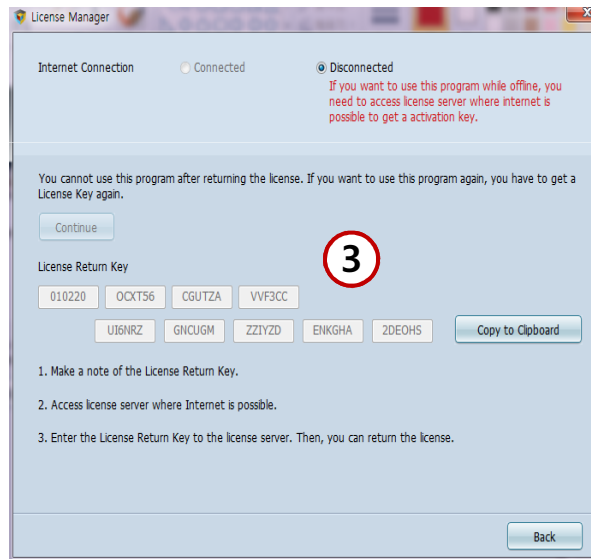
License Manager

Internet Connection

Connected

Disconnected

If you want to use this program while offline, you need to access license server where internet is possible to get a activation key.

You cannot use this program after returning the license. If you want to use this program again, you have to get a License Key again.

Continue

3

License Return Key

010220 OCXT56 CGUTZA VVF3CC

UI6NRZ GNCUGM ZZIYZD ENKGHA 2DEOHS

Copy to Clipboard

1. Make a note of the License Return Key.

2. Access license server where Internet is possible.

3. Enter the License Return Key to the license server. Then, you can return the license.

Back